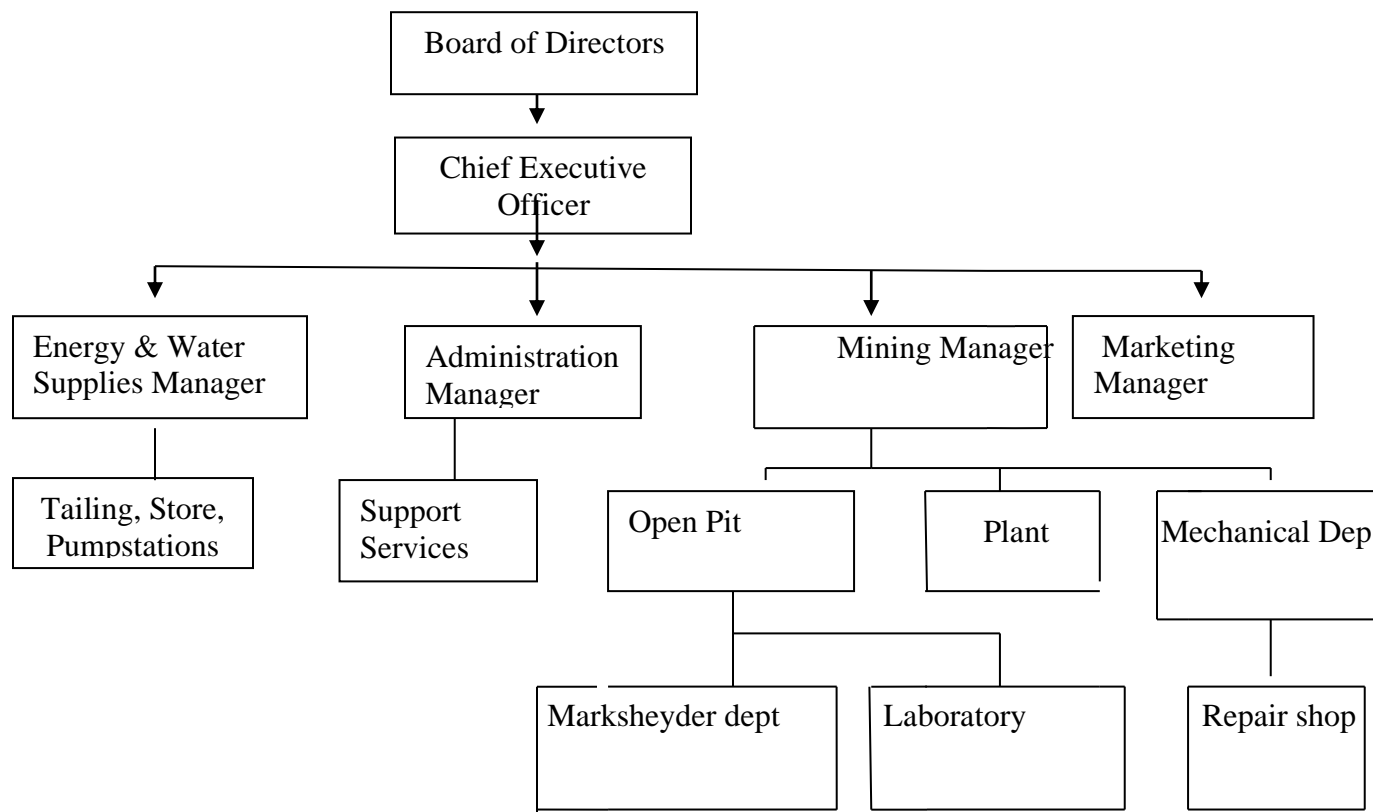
Board of Directors

Chief Executive Officer

Energy & Water Supplies Manager

Administration Manager

Mining Manager

Marketing Manager

Tailing, Store, Pumpstations

Support Services

Open Pit

Plant

Mechanical Dep

Marksheyder dept

Laboratory

Repair shop